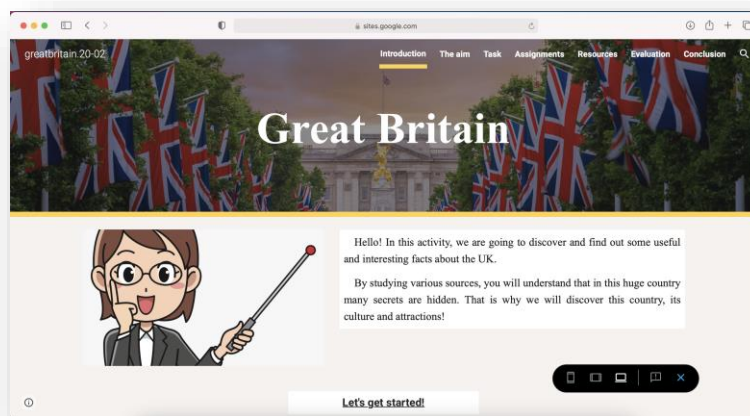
sites.google.com

greatbritain 20-02

Introduction The aim Task Assignments Resources Evaluation Conclusion

Great Britain

Hello! In this activity, we are going to discover and find out some useful and interesting facts about the UK.

By studying various sources, you will understand that in this huge country many secrets are hidden. That is why we will discover this country, its culture and attractions!

Let's get started!